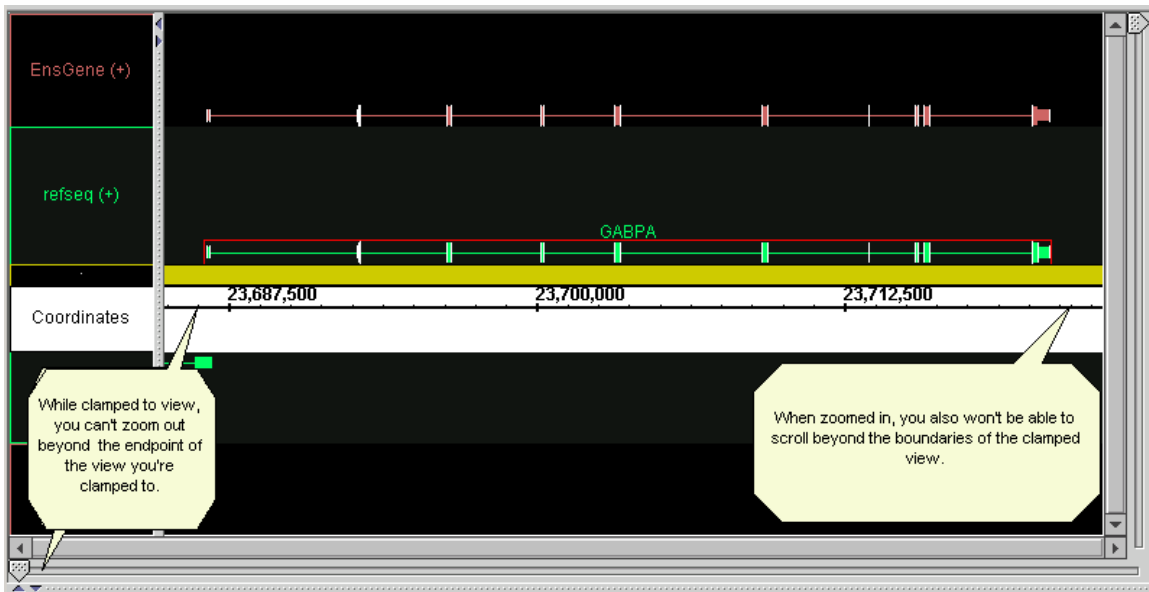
EnsGene (+)

refseq (+)

GABPA

Coordinates

23,687,500

23,700,000

23,712,500

While clamped to view, you can't zoom out beyond the endpoint of the view you're clamped to.

When zoomed in, you also won't be able to scroll beyond the boundaries of the clamped view.